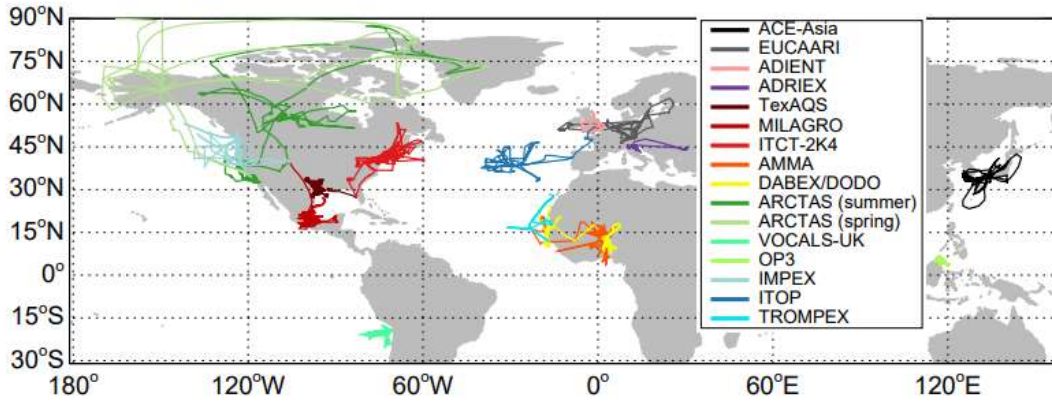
90°N
75°N
60°N
45°N
30°N
15°N
0°
15°S
30°S
180°
120°W
60°W
0°
60°E
120°E

ACE-Asia
EUCAARI
ADIENT
ADRIEX
TexAQS
MILAGRO
ITCT-2K4
AMMA
DABEX/DODO
ARCTAS (summer)
ARCTAS (spring)
VOCALS-UK
OP3
IMPEX
ITOP
TROMPEX